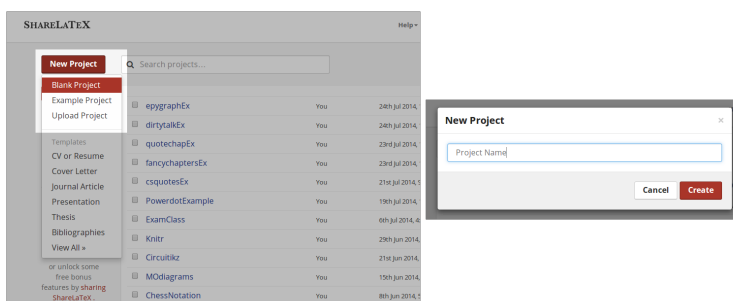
ShareLaTeX

Help ▾

New Project

Search projects...

Blank Project
Example Project
Upload Project

Templates
CV or Resume
Cover Letter
Journal Article
Presentation
Thesis
Bibliographies
View All »

or unlock some free bonus features by sharing ShareLaTeX.

| | | |
|---|---|---|
| epygraphEx | You | 24th Jul 2014, |
| dirtytalkEx | You | 24th Jul 2014, |
| quotechapEx | You | 23rd Jul 2014, |
| fancychaptersEx | You | 23rd Jul 2014, |
| csquotesEx | You | 21st Jul 2014, |
| PowerdotExample | You | 19th Jul 2014, |
| ExamClass | You | 6th Jul 2014, |
| Knitr | You | 29th Jun 2014, |
| Circuitikz | You | 21st Jun 2014, |
| MOdiagrams | You | 15th Jun 2014, |
| ChessNotation | You | 8th Jun 2014, |

New Project ×

Project Name

Cancel Create